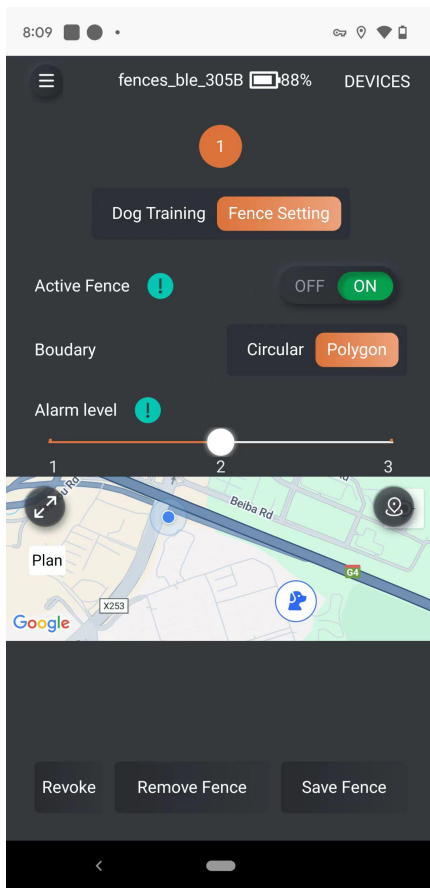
8:09

fences_ble_305B 88% DEVICES

1

Dog Training Fence Setting

Active Fence !

OFF ON

Boudary

Circular Polygon

Alarm level !

1 2 3

u Rd

Beiba Rd

Plan

G4

X253

Google

Revoke Remove Fence Save Fence